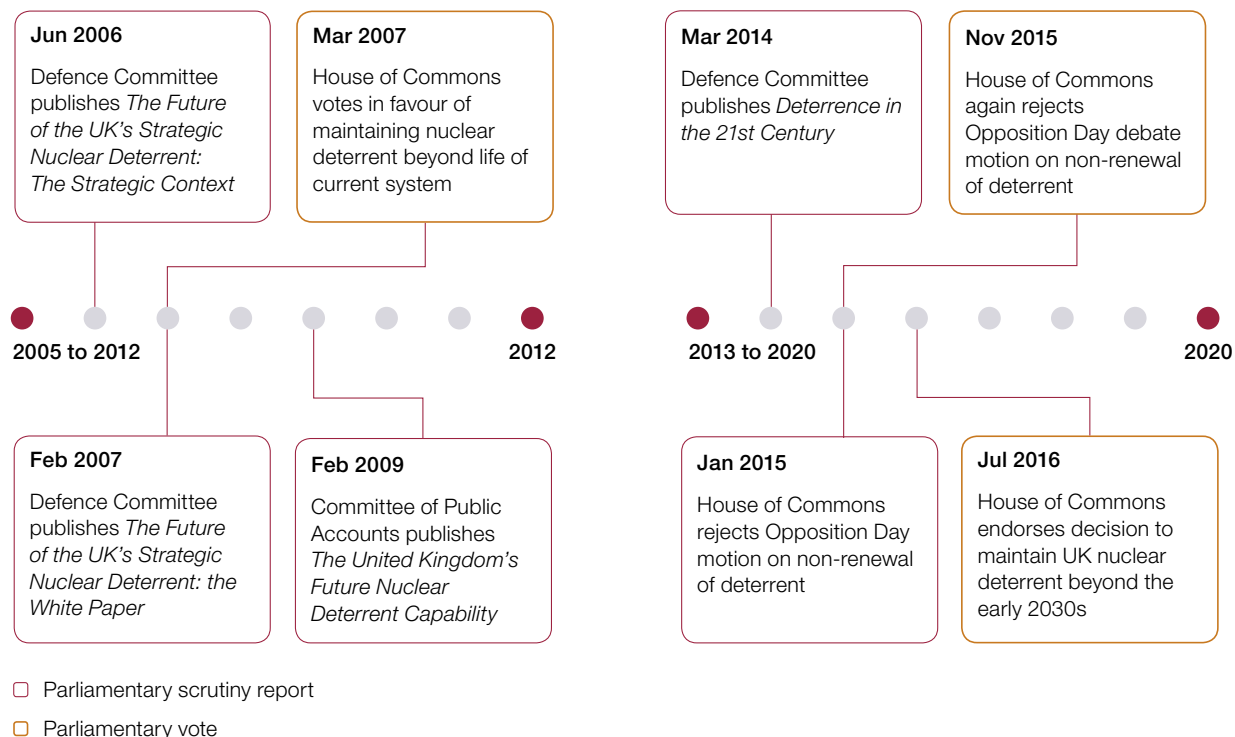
Jun 2006
Defence Committee publishes *The Future of the UK's Strategic Nuclear Deterrent: The Strategic Context*

Mar 2007
House of Commons votes in favour of maintaining nuclear deterrent beyond life of current system

2005 to 2012

2012

Feb 2007
Defence Committee publishes *The Future of the UK's Strategic Nuclear Deterrent: the White Paper*

Feb 2009
Committee of Public Accounts publishes *The United Kingdom's Future Nuclear Deterrent Capability*

Mar 2014
Defence Committee publishes *Deterrence in the 21st Century*

Nov 2015
House of Commons again rejects Opposition Day debate motion on non-renewal of deterrent

2013 to 2020

2020

Jan 2015
House of Commons rejects Opposition Day motion on non-renewal of deterrent

Jul 2016
House of Commons endorses decision to maintain UK nuclear deterrent beyond the early 2030s

Parliamentary scrutiny report

Parliamentary vote